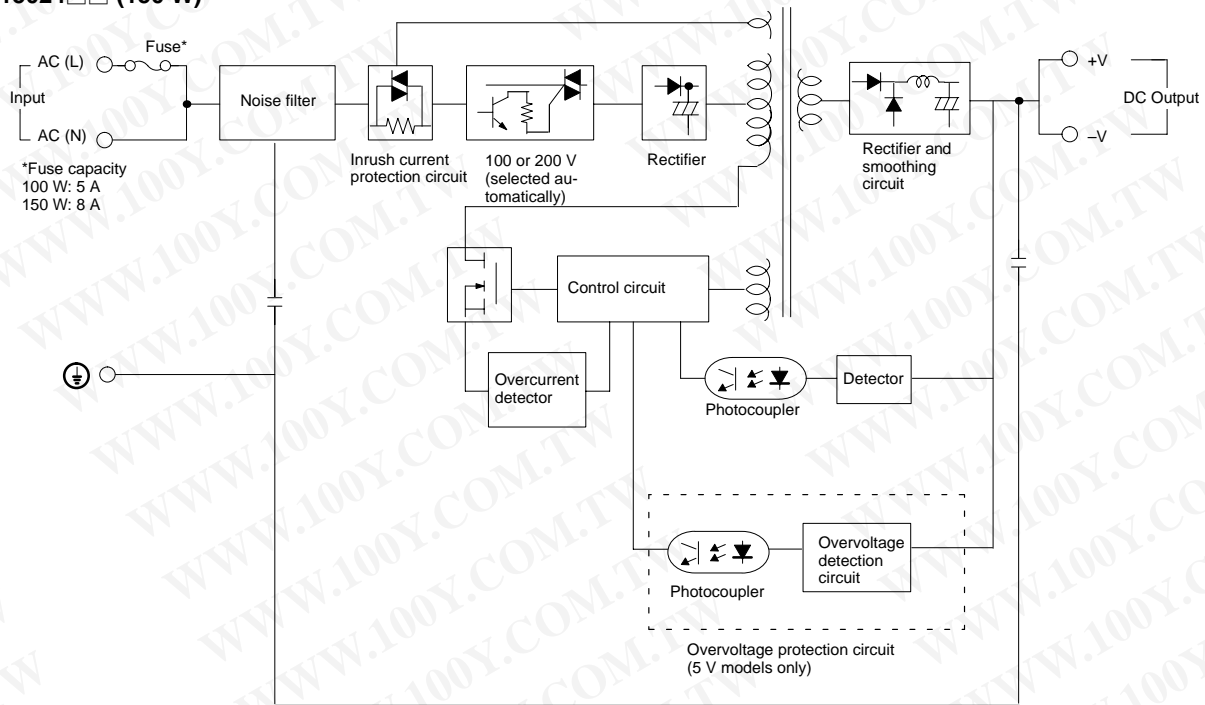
15024□□ (150 W)

Input
AC (L)
Fuse*
AC (N)

*Fuse capacity
100 W: 5 A
150 W: 8 A

Noise filter

Inrush current protection circuit

100 or 200 V (selected automatically)

Rectifier

Rectifier and smoothing circuit

+V
–V
DC Output

Control circuit

Overcurrent detector

Photocoupler

Detector

Photocoupler

Overvoltage detection circuit

Overvoltage protection circuit (5 V models only)

WWW.100Y.COM.TW